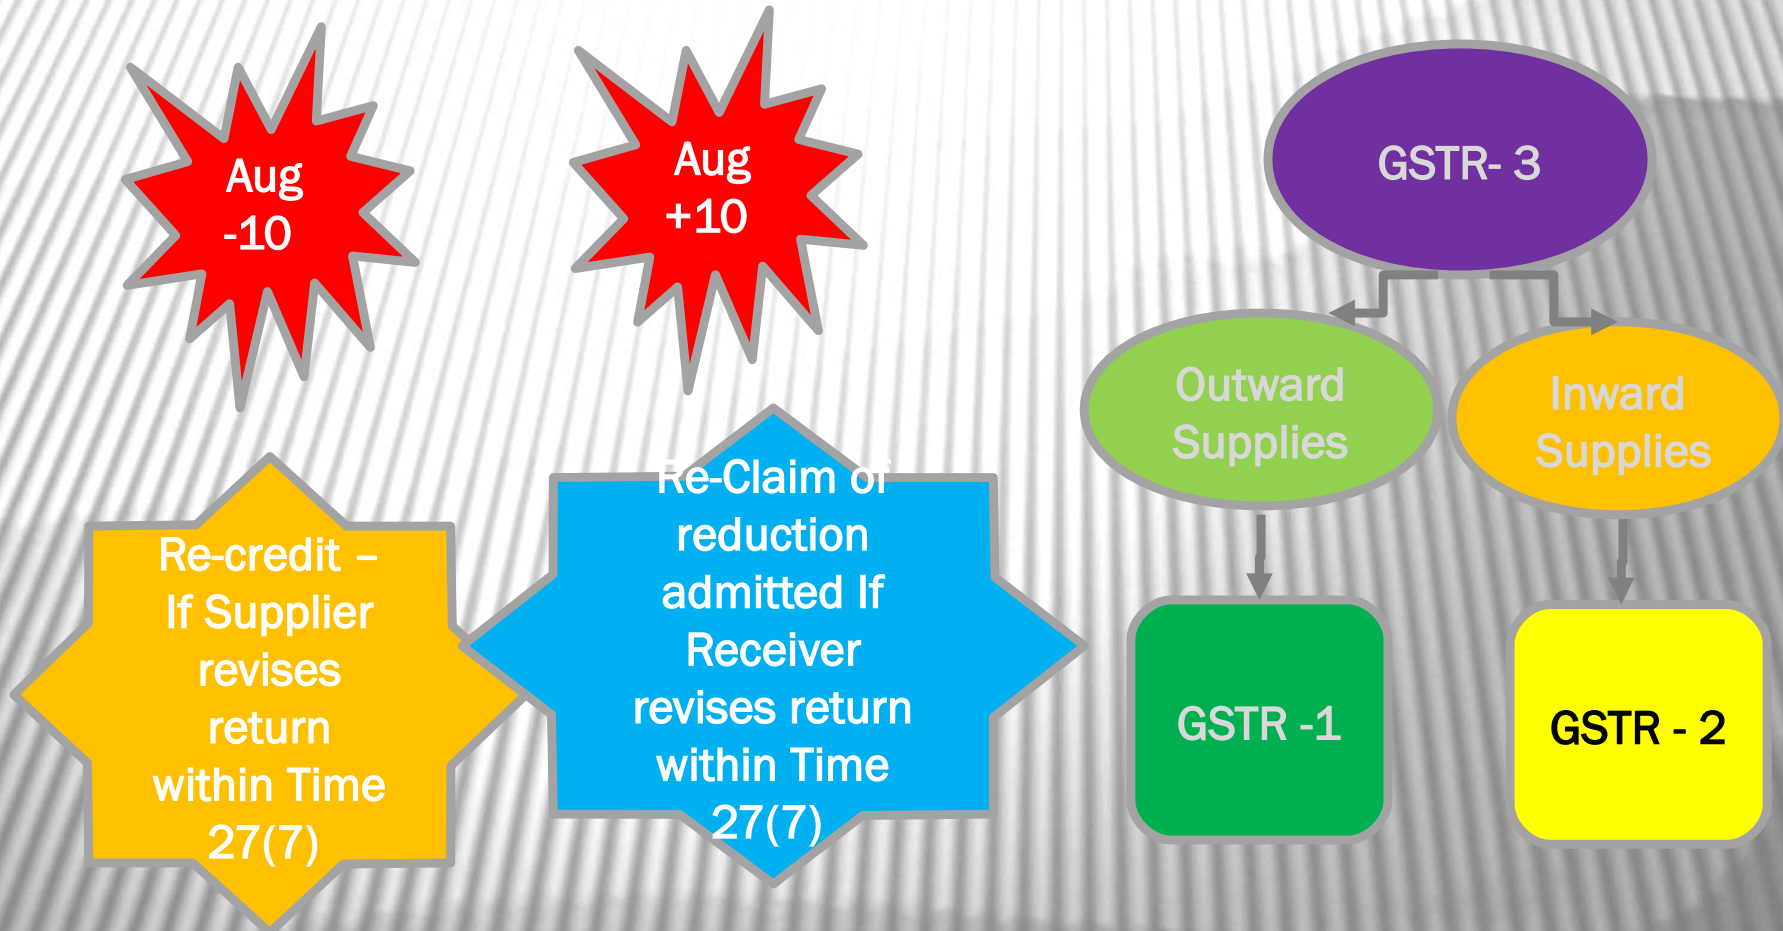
Aug -10

Aug +10

GSTR- 3

Outward Supplies

Inward Supplies

Re-credit – If Supplier revises return within Time 27(7)

Re-Claim of reduction admitted If Receiver revises return within Time 27(7)

GSTR -1

GSTR - 2